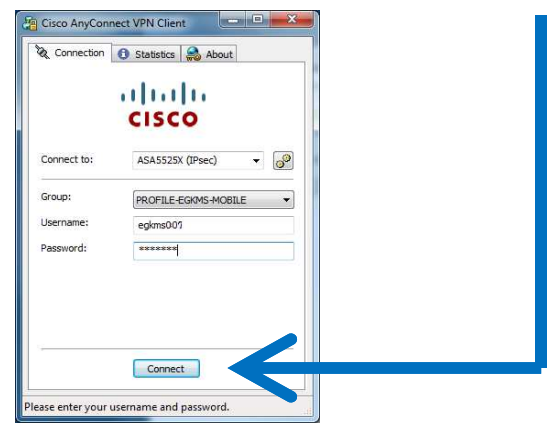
Cisco AnyConnect VPN Client

Connection
Statistics
About

CISCO

Connect to:
ASA5525X (IPsec)

Group:
PROFILE-EGKMS-MOBILE

Username:
egkms001

Password:
********

Connect

Please enter your username and password.